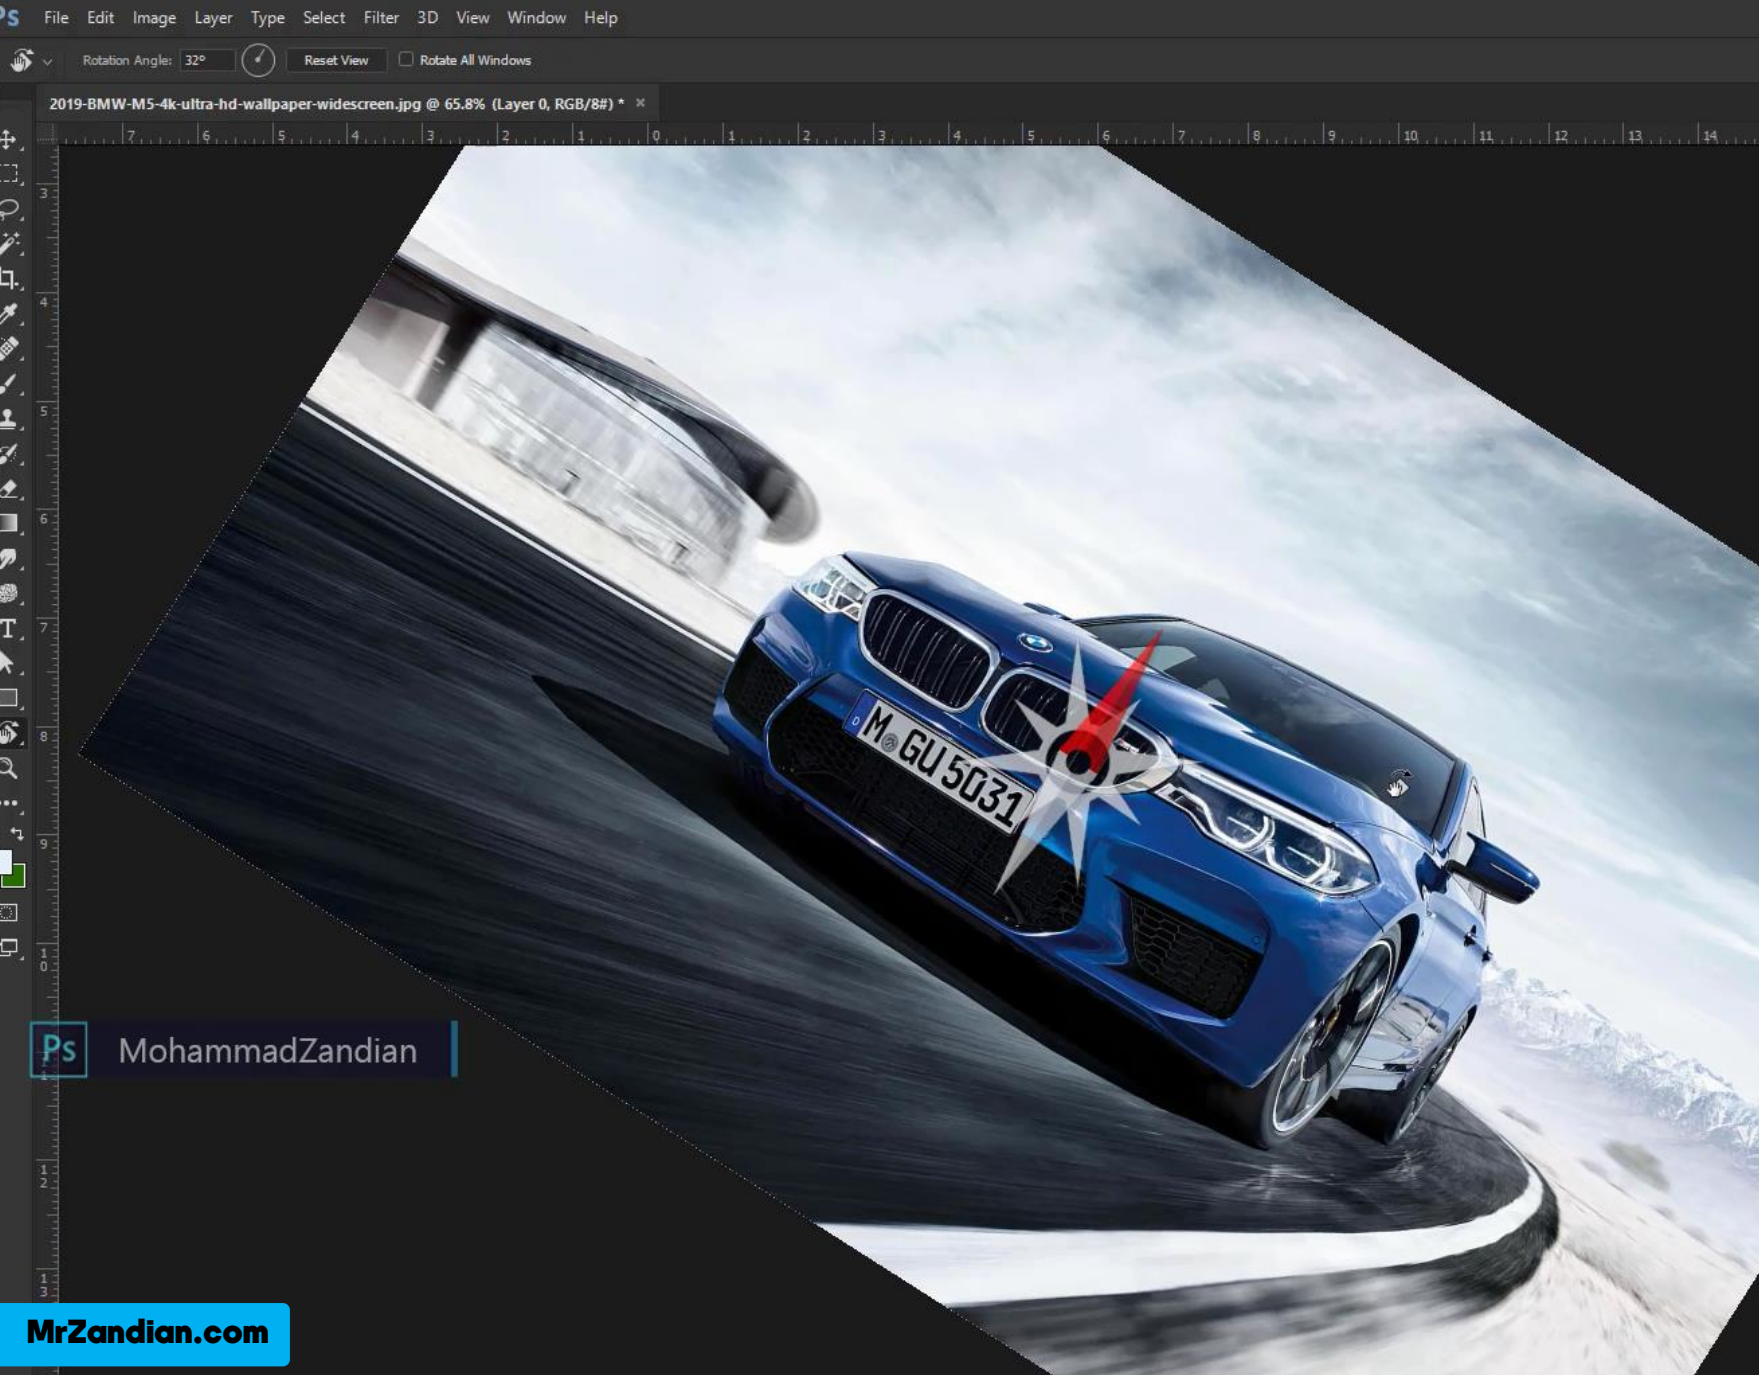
Ps File Edit Image Layer Type Select Filter 3D View Window Help

Rotation Angle: 32° Reset View Rotate All Windows

2019-BMW-M5-4k-ultra-hd-wallpaper-widescreen.jpg @ 65.8% (Layer 0, RGB/8#) * ×

7 6 5 4 3 2 1 0 1 2 3 4 5 6 7 8 9 10 11 12 13 14

3 4 5 6 7 8 9 10 11 12 13

M GU 5031

Ps MohammadZandian

MrZandian.com